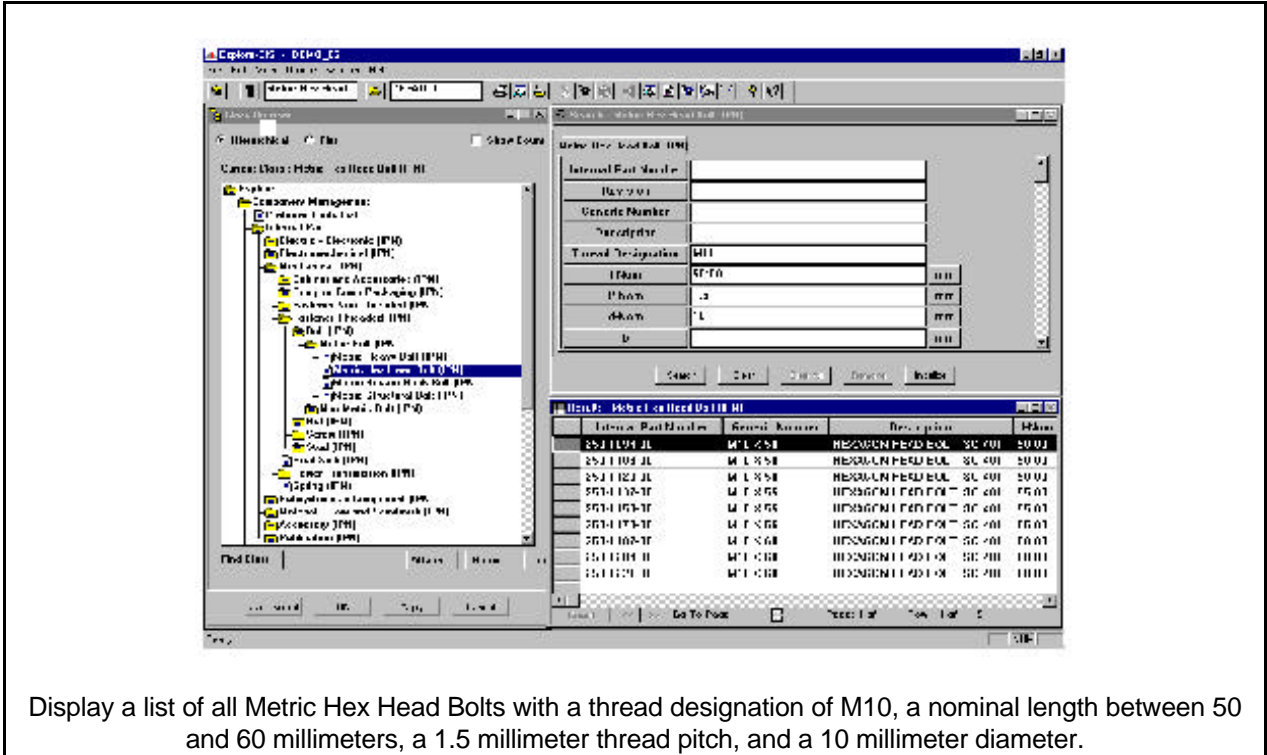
Explore-CIS - DEMO_CS

Metric Hex Head Bolt

Class Browser

Hierarchical   Flat   Show Count

Current Class: Metric Hex Head Bolt [PH]

Explorer
Component Management
Reference Parts List
Electric - Electronic [PH]
Electromechanical [PH]
Mechanical [PH]
Hardware and Accessories [PH]
Structural Threaded [PH]
Fastener Threaded [PH]
Bolt [PH]
Metric Bolt [PH]
Metric Hex Head Bolt [PH]
Metric Structural Bolt [PH]
Nut [PH]
Screw [PH]
Stud [PH]
Spring [PH]
Accessory [PH]

Find Class

Search: Metric Hex Head Bolt [PH]

Metric Hex Head Bolt [PH]

| Internal Part Number | |
|---|---|
| Revision | |
| Generic Number | |
| Description | |
| Thread Designation | M10 |
| LNom | 50:60 | mm |
| PNom | 1.5 | mm |
| dNom | 10 | mm |
| b | | mm |

Search   Clear   Insights

Results: Metric Hex Head Bolt [PH]

| Internal Part Number | Generic Number | Description | LNom |
|---|---|---|---|
| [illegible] | M10 X 50 | HEXAGON HEAD BOLT | 50.0 |
| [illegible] | M10 X 50 | HEXAGON HEAD BOLT | 50.0 |
| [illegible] | M10 X 50 | HEXAGON HEAD BOLT | 50.0 |
| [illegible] | M10 X 55 | HEXAGON HEAD BOLT | 55.0 |
| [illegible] | M10 X 55 | HEXAGON HEAD BOLT | 55.0 |
| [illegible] | M10 X 55 | HEXAGON HEAD BOLT | 55.0 |
| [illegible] | M10 X 60 | HEXAGON HEAD BOLT | 60.0 |
| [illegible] | M10 X 60 | HEXAGON HEAD BOLT | 60.0 |
| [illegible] | M10 X 60 | HEXAGON HEAD BOLT | 60.0 |

Go To Row

Display a list of all Metric Hex Head Bolts with a thread designation of M10, a nominal length between 50 and 60 millimeters, a 1.5 millimeter thread pitch, and a 10 millimeter diameter.